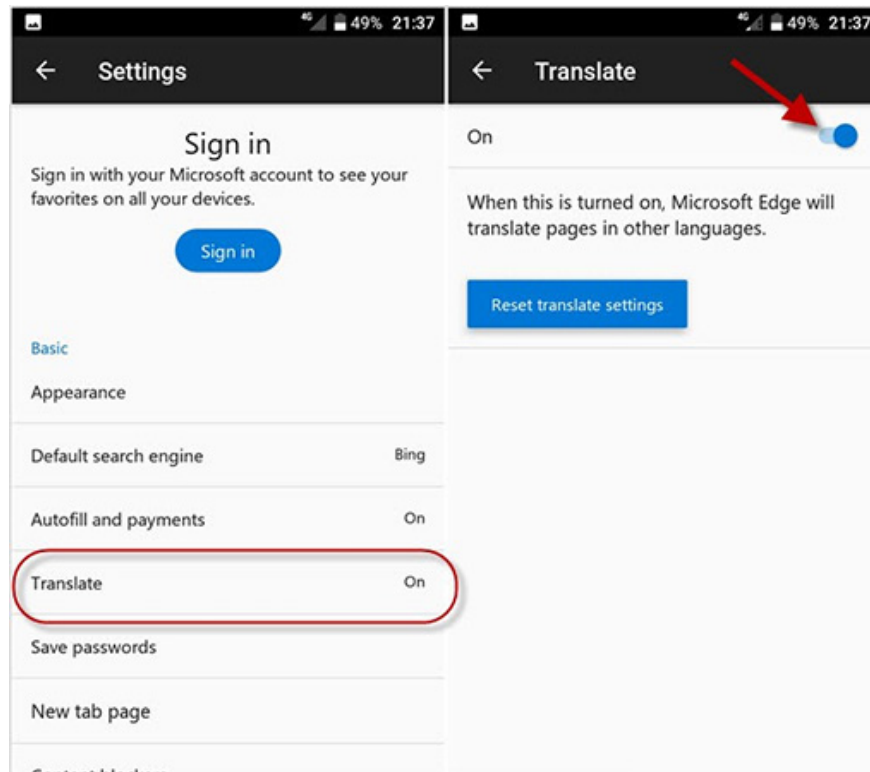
4G 49% 21:37

Settings

Sign in

Sign in with your Microsoft account to see your favorites on all your devices.

Sign in

Basic

Appearance

Default search engine Bing

Autofill and payments On

Translate On

Save passwords

New tab page

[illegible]

4G 49% 21:37

Translate

On

When this is turned on, Microsoft Edge will translate pages in other languages.

Reset translate settings